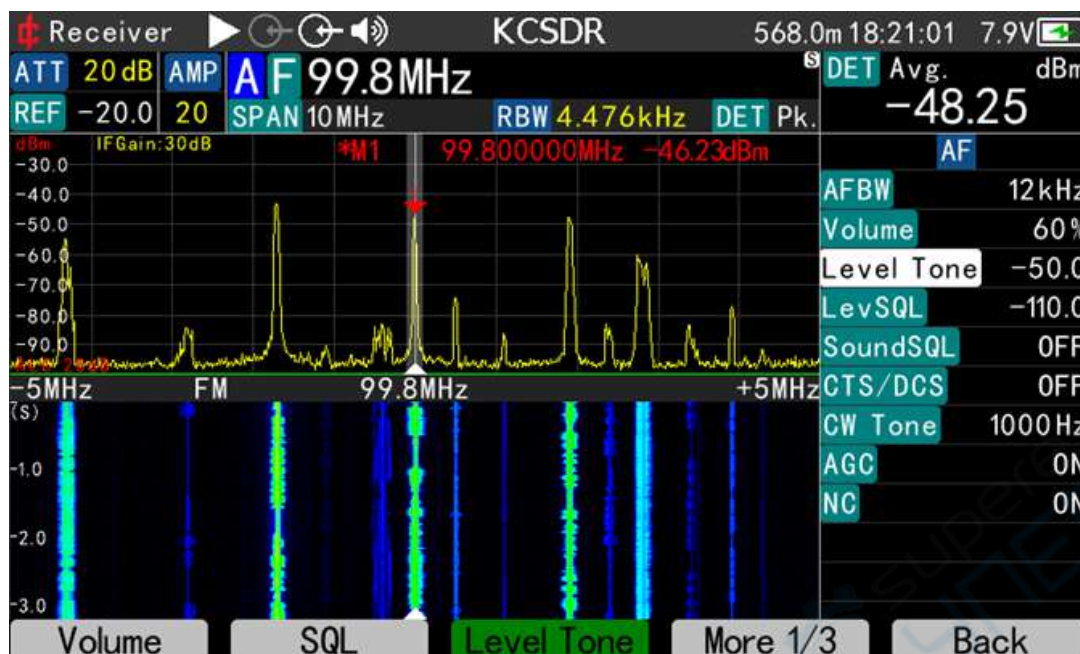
Receiver KCSDR 568.0m 18:21:01 7.9V

ATT 20dB AMP A F 99.8MHz
REF -20.0 20 SPAN 10MHz RBW 4.476kHz DET Pk.

S DET Avg. dBm
-48.25

dBm IFGain:30dB *M1 99.800000MHz -46.23dBm
-30.0
-40.0
-50.0
-60.0
-70.0
-80.0
-90.0
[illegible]

-5MHz FM 99.8MHz +5MHz
(s)
-1.0
-2.0
-3.0

AF
AFBW 12kHz
Volume 60%
Level Tone -50.0
LevSQL -110.0
SoundSQL OFF
CTS/DCS OFF
CW Tone 1000Hz
AGC ON
NC ON

Volume SQL Level Tone More 1/3 Back